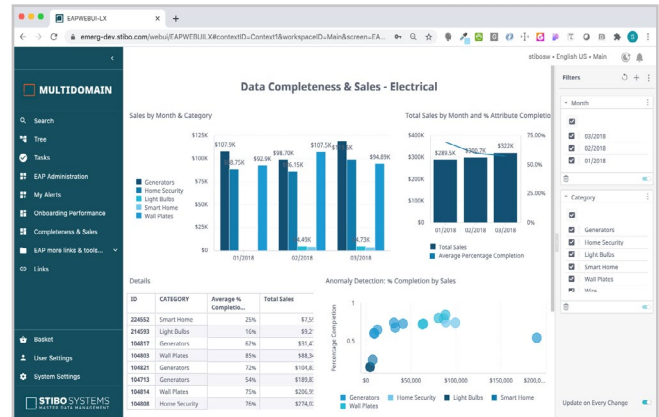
EAPWEBUI-LX
emerg-dev.stibo.com/webui/EAPWEBUI-X#contextID=Context1&workspaceID=Main&screen=EA...
stibosw • English US • Main

MULTIDOMAIN
Search
Tree
Tasks
EAP Administration
My Alerts
Onboarding Performance
Completeness & Sales
EAP more links & tools...
Links
Basket
User Settings
System Settings
STIBO SYSTEMS
MASTER DATA MANAGEMENT

Data Completeness & Sales - Electrical

Sales by Month & Category
$125K
$100K
$75K
$50K
$25K
$0
$107.9K
$8.75K
$92.9K
$98.70K
$6.15K
$4.43K
$107.5K
$4.73K
$94.89K
01/2018
02/2018
03/2018
Generators
Home Security
Light Bulbs
Smart Home
Wall Plates

Total Sales by Month and % Attribute Completio
$400K
$300K
$200K
$100K
$0
75.00%
50.00%
25.00%
0.00%
$289.5K
$300.7K
$322K
01/2018
02/2018
03/2018
Total Sales
Average Percentage Completion

Details
| ID | CATEGORY | Average % Completio... | Total Sales |
|---|---|---|---|
| 224552 | Smart Home | 25% | $7,5 |
| 214593 | Light Bulbs | 10% | $9,2 |
| 104817 | Generators | 62% | $31,8 |
| 104803 | Wall Plates | 85% | $88,3 |
| 104821 | Generators | 72% | $104,8 |
| 104713 | Generators | 54% | $189,8 |
| 104814 | Wall Plates | 76% | $98,7 |
| 104808 | Home Security | 76% | $274,0 |

Anomaly Detection: % Completion by Sales
Percentage Completion
1
0.5
0
$50,000
$100,000
$200,0...
Generators
Home Security
Light Bulbs
Smart Home
Wall Plates

Filters
Month
03/2018
02/2018
01/2018
Category
Generators
Home Security
Light Bulbs
Smart Home
Wall Plates
Update on Every Change